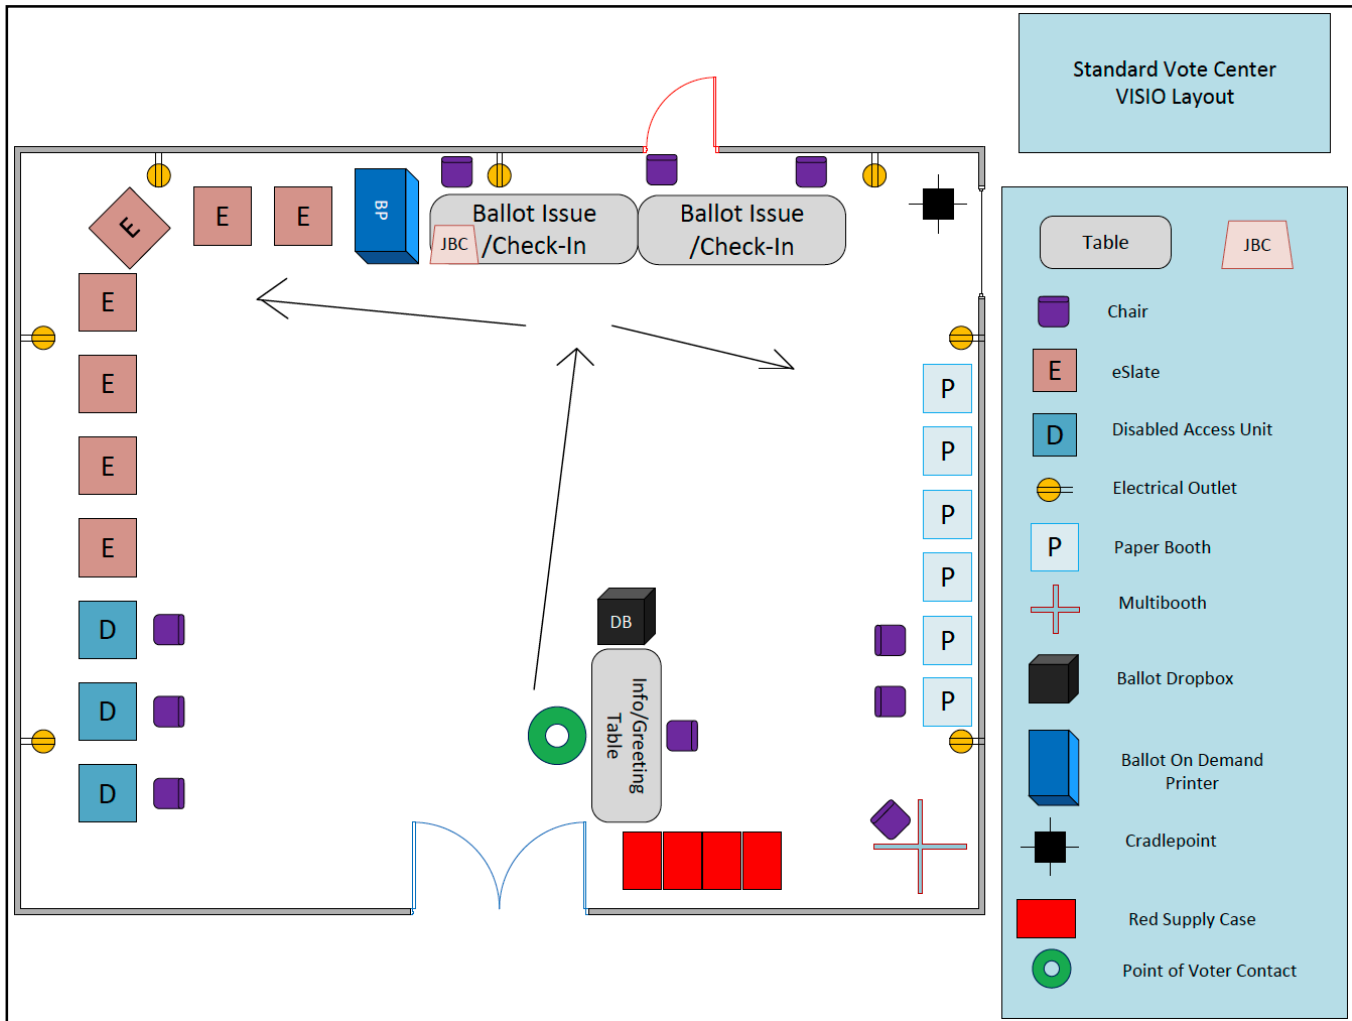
Standard Vote Center
VISIO Layout

E E E BP

Ballot Issue
JBC /Check-In

Ballot Issue
/Check-In

E
E
E
E
D
D
D

P
P
P
P
P
P

DB

Info/Greeting
Table

Table
JBC
Chair
E eSlate
D Disabled Access Unit
Electrical Outlet
P Paper Booth
Multibooth
Ballot Dropbox
Ballot On Demand Printer
Cradlepoint
Red Supply Case
Point of Voter Contact